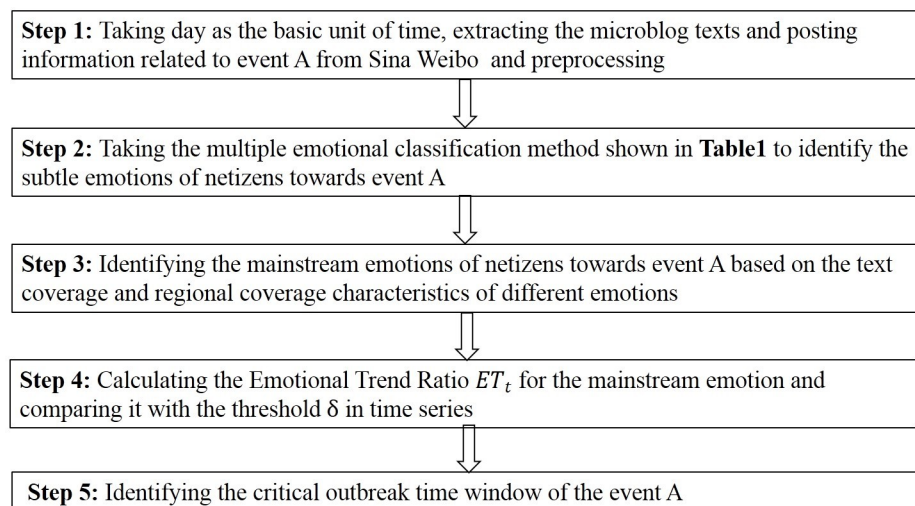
**Step 1:** Taking day as the basic unit of time, extracting the microblog texts and posting information related to event A from Sina Weibo and preprocessing

**Step 2:** Taking the multiple emotional classification method shown in **Table1** to identify the subtle emotions of netizens towards event A

**Step 3:** Identifying the mainstream emotions of netizens towards event A based on the text coverage and regional coverage characteristics of different emotions

**Step 4:** Calculating the Emotional Trend Ratio $ET_t$ for the mainstream emotion and comparing it with the threshold $\delta$ in time series

**Step 5:** Identifying the critical outbreak time window of the event A